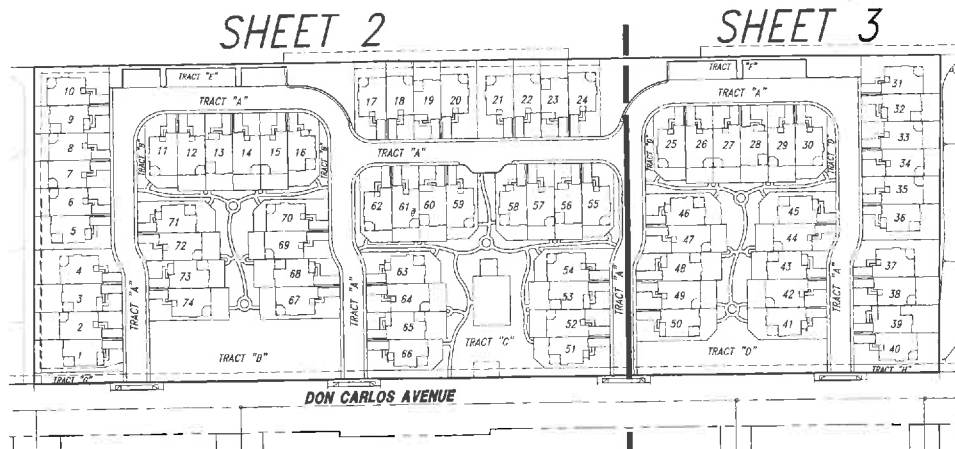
SHEET 2

SHEET 3

TRACT "E"

TRACT "F"

TRACT "A"

TRACT "A"

10
9
8
7
6
5
4
3
2
1

17 18 19 20 21 22 23 24

11 12 13 14 15 16

TRACT "A"

TRACT "A"

25 26 27 28 29 30

TRACT "A"

31
32
33
34
35
36
37
38
39
40

62 61 60 59 58 57 56 55

71 70
72 69
73 68
74 67

46 45
47 44
48 43
49 42
50 41

63
64
65
66

54
53
52
51

TRACT "A"

TRACT "A"

TRACT "A"

TRACT "A"

TRACT "B"

TRACT "C"

TRACT "D"

TRACT "G"

TRACT "H"

DON CARLOS AVENUE